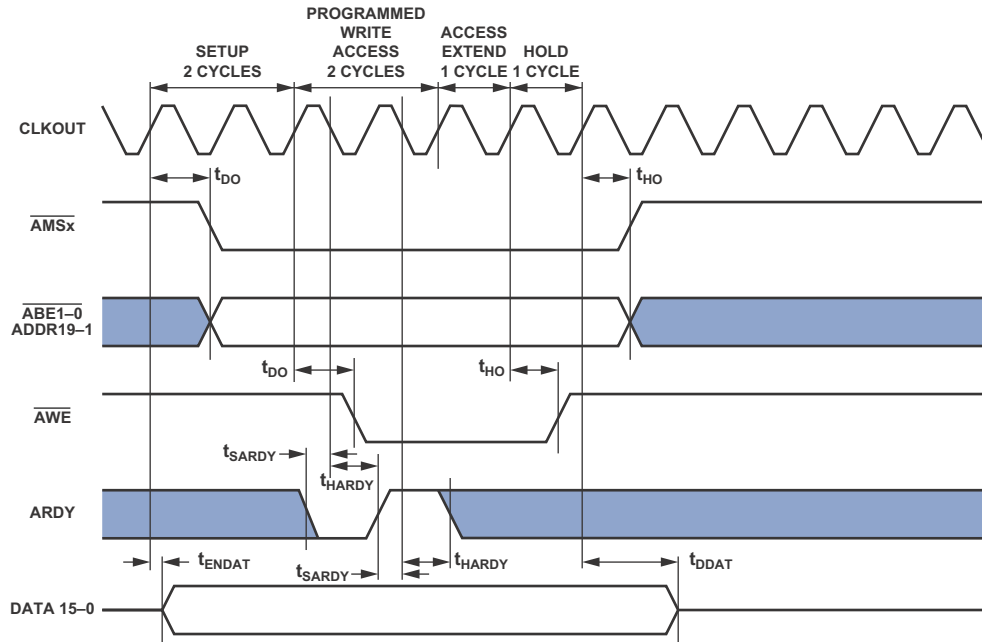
SETUP 2 CYCLES

PROGRAMMED WRITE ACCESS 2 CYCLES

ACCESS EXTEND 1 CYCLE

HOLD 1 CYCLE

CLKOUT

$t_{DO}$

$t_{HO}$

$\overline{AMSx}$

$\overline{ABE1–0}$
ADDR19–1

$t_{DO}$

$t_{HO}$

$\overline{AWE}$

$t_{SARDY}$

$t_{HARDY}$

ARDY

$t_{ENDAT}$

$t_{SARDY}$

$t_{HARDY}$

$t_{DDAT}$

DATA 15–0